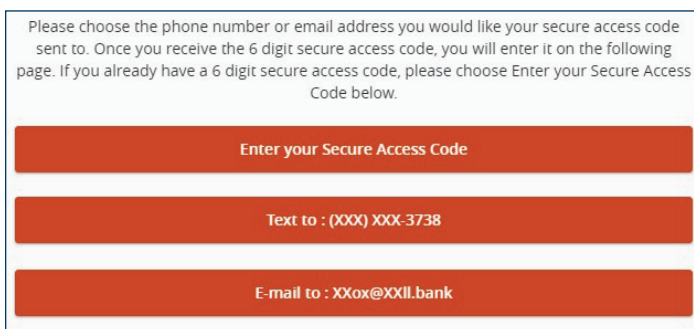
Please choose the phone number or email address you would like your secure access code sent to. Once you receive the 6 digit secure access code, you will enter it on the following page. If you already have a 6 digit secure access code, please choose Enter your Secure Access Code below.

Enter your Secure Access Code

Text to : (XXX) XXX-3738

E-mail to : XXox@XXll.bank